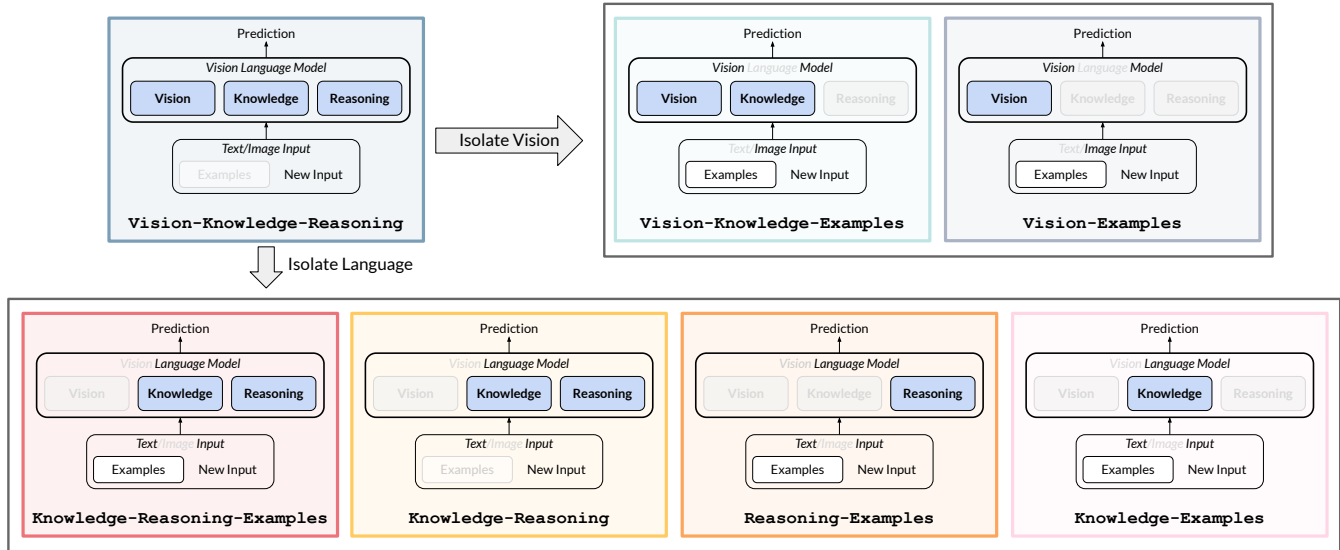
Prediction

Vision Language Model

Vision Knowledge Reasoning

Text/Image Input

Examples New Input

Vision-Knowledge-Reasoning

Isolate Vision

Prediction

Vision Language Model

Vision Knowledge Reasoning

Text/Image Input

Examples New Input

Vision-Knowledge-Examples

Prediction

Vision Language Model

Vision Knowledge Reasoning

Text/Image Input

Examples New Input

Vision-Examples

Isolate Language

Prediction

Vision Language Model

Vision Knowledge Reasoning

Text/Image Input

Examples New Input

Knowledge-Reasoning-Examples

Prediction

Vision Language Model

Vision Knowledge Reasoning

Text/Image Input

Examples New Input

Knowledge-Reasoning

Prediction

Vision Language Model

Vision Knowledge Reasoning

Text/Image Input

Examples New Input

Reasoning-Examples

Prediction

Vision Language Model

Vision Knowledge Reasoning

Text/Image Input

Examples New Input

Knowledge-Examples